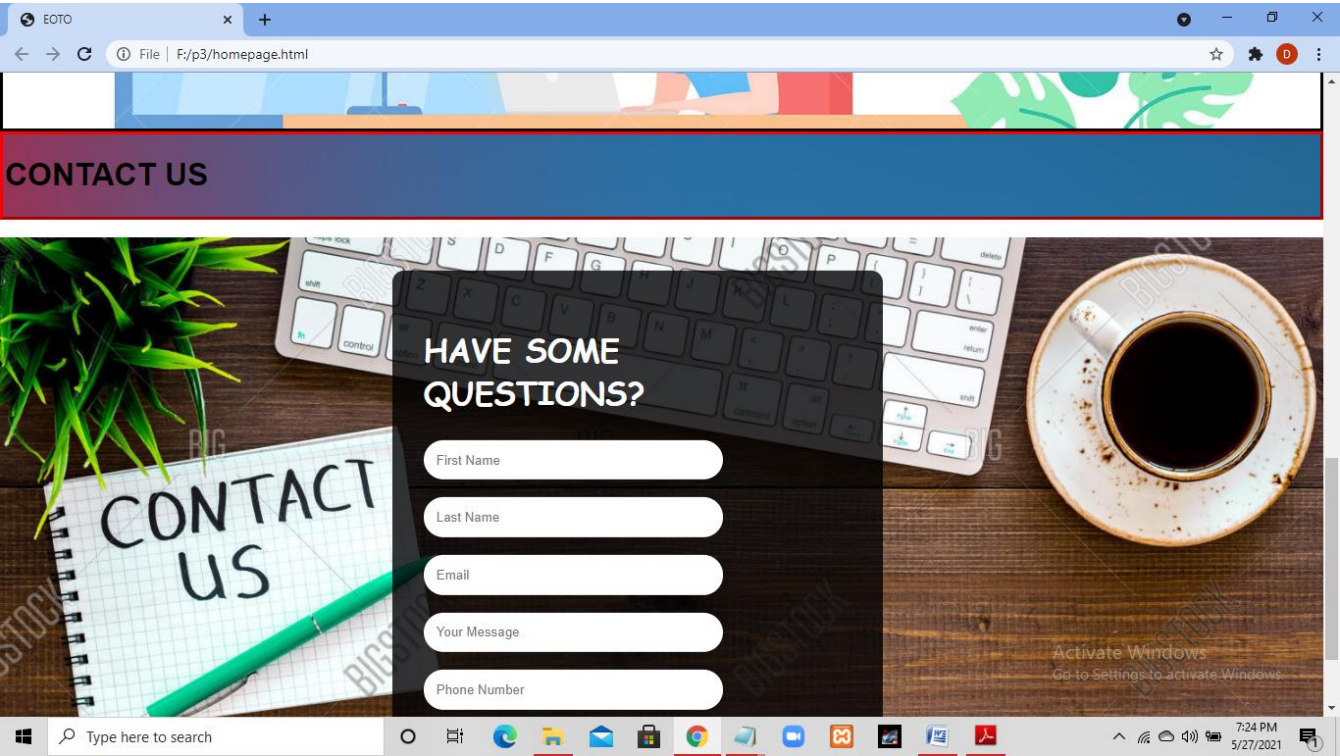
EOTO

File | F:/p3/homepage.html

CONTACT US

CONTACT US

HAVE SOME QUESTIONS?

First Name

Last Name

Email

Your Message

Phone Number

Activate Windows
Go to Settings to activate Windows.

Type here to search

7:24 PM
5/27/2021